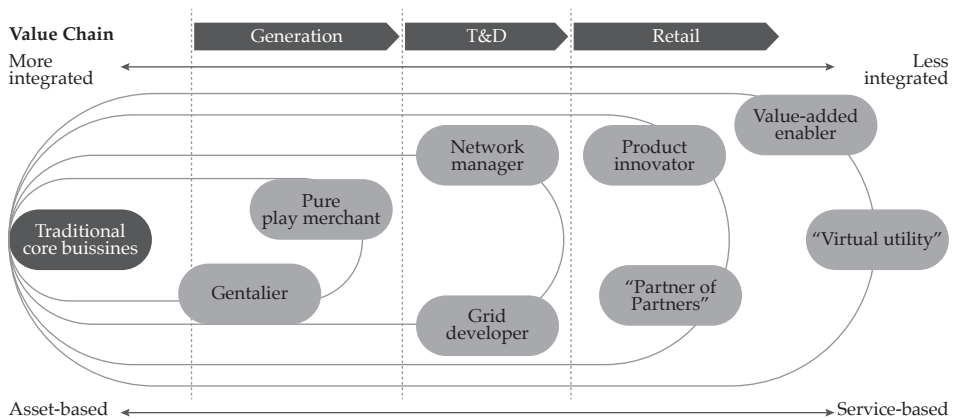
Value Chain

Generation

T&D

Retail

More integrated

Less integrated

Value-added enabler

Network manager

Product innovator

Pure play merchant

Traditional core buissines

"Virtual utility"

Gentalier

"Partner of Partners"

Grid developer

Asset-based

Service-based